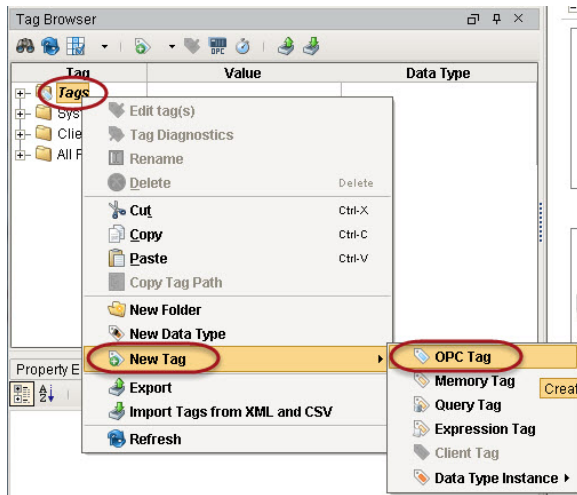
Tag Browser

OPC

| Tag | Value | Data Type |
|---|---|---|

Tags
Sys
Clie
All P

Edit tag(s)
Tag Diagnostics
Rename
Delete Delete
Cut Ctrl-X
Copy Ctrl-C
Paste Ctrl-V
Copy Tag Path
New Folder
New Data Type
New Tag
Export
Import Tags from XML and CSV
Refresh

OPC Tag
Memory Tag
Query Tag
Expression Tag
Client Tag
Data Type Instance

Creat

Property E